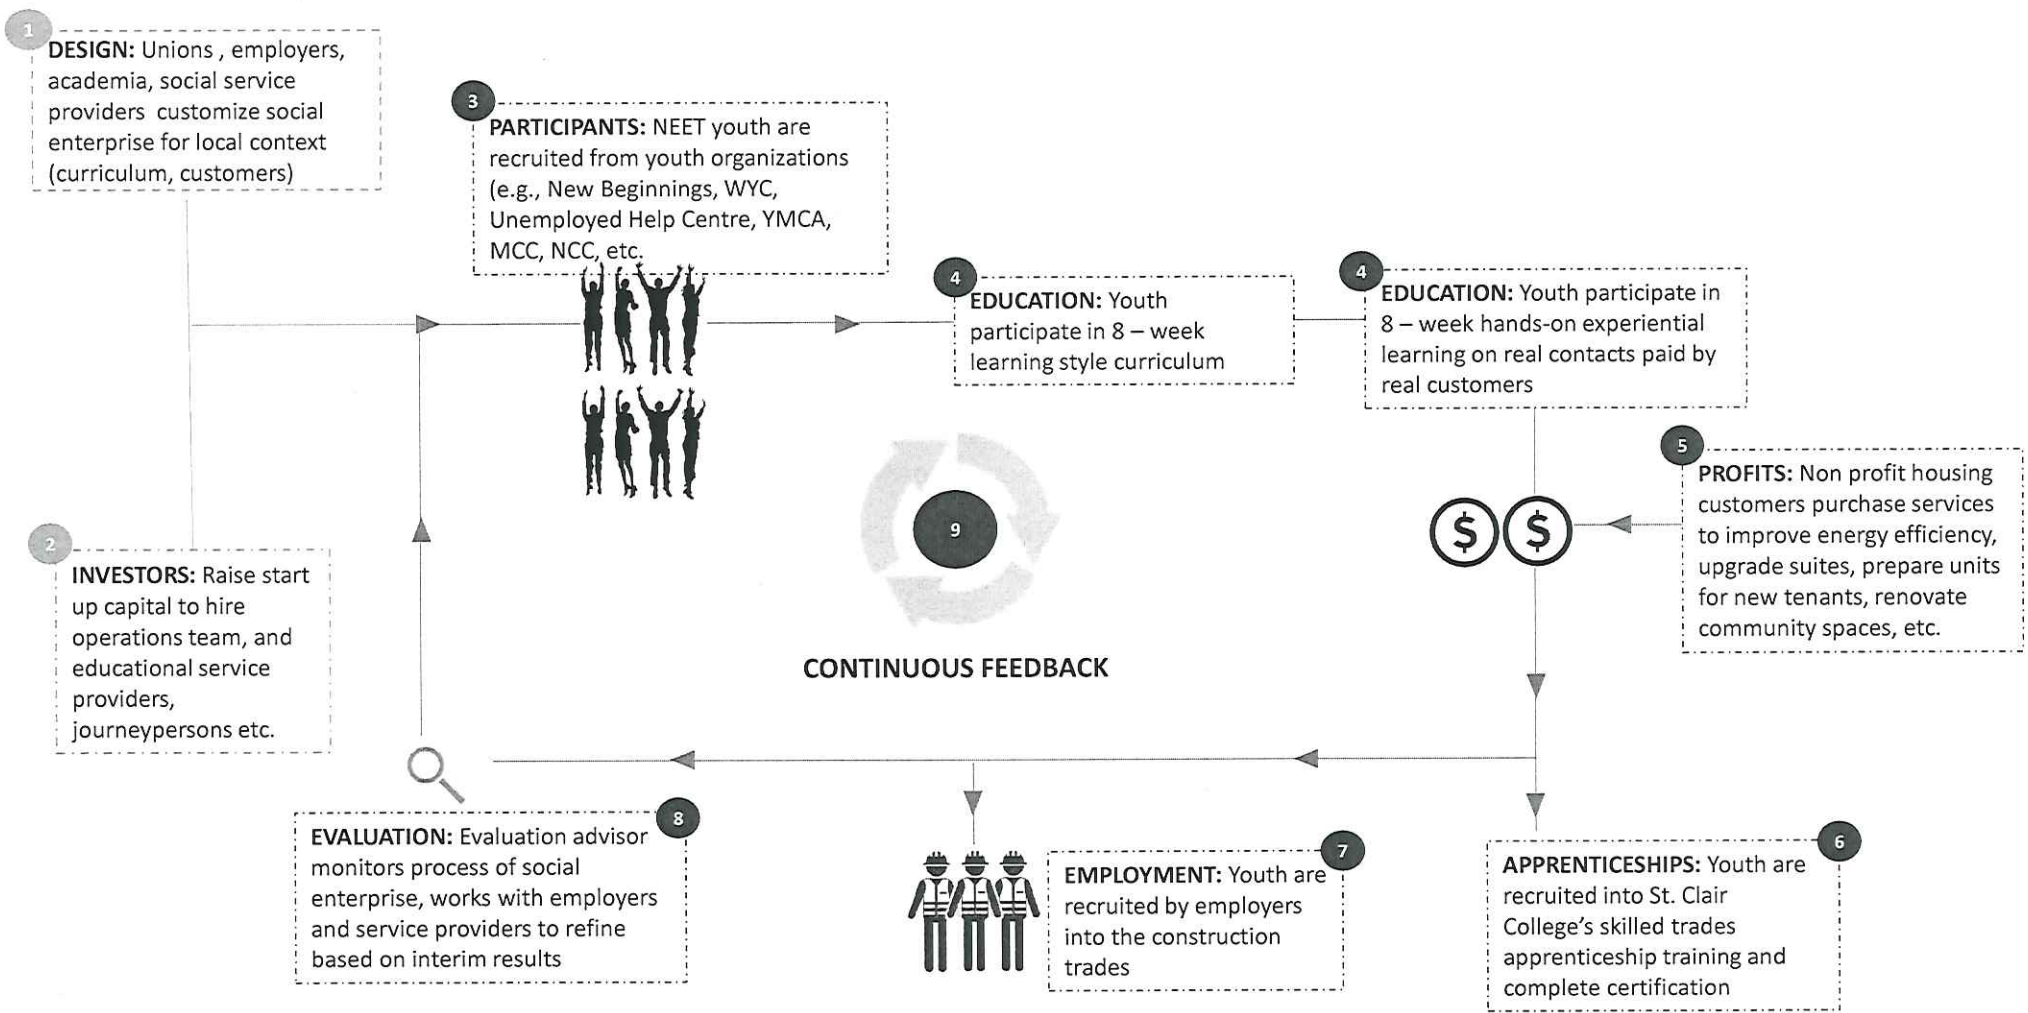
1

DESIGN: Unions , employers, academia, social service providers customize social enterprise for local context (curriculum, customers)

3

PARTICIPANTS: NEET youth are recruited from youth organizations (e.g., New Beginnings, WYC, Unemployed Help Centre, YMCA, MCC, NCC, etc.

4

EDUCATION: Youth participate in 8 – week learning style curriculum

4

EDUCATION: Youth participate in 8 – week hands-on experiential learning on real contacts paid by real customers

5

PROFITS: Non profit housing customers purchase services to improve energy efficiency, upgrade suites, prepare units for new tenants, renovate community spaces, etc.

9

CONTINUOUS FEEDBACK

2

INVESTORS: Raise start up capital to hire operations team, and educational service providers, journeypersons etc.

8

EVALUATION: Evaluation advisor monitors process of social enterprise, works with employers and service providers to refine based on interim results

7

EMPLOYMENT: Youth are recruited by employers into the construction trades

6

APPRENTICESHIPS: Youth are recruited into St. Clair College's skilled trades apprenticeship training and complete certification